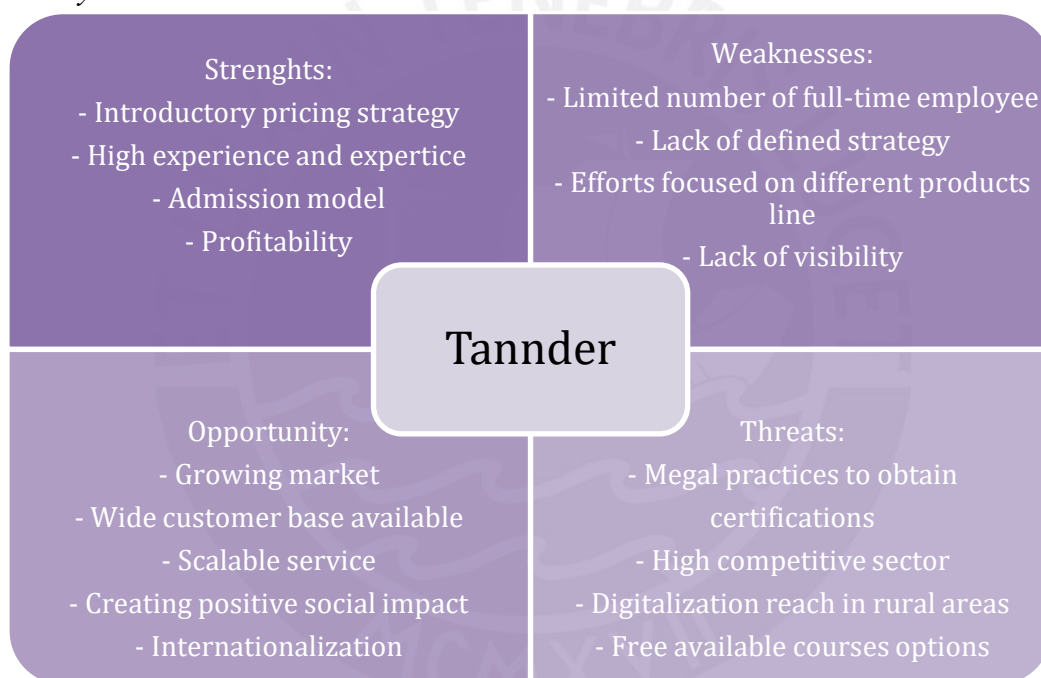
Strenghts:
- Introductory pricing strategy
- High experience and expertice
- Admission model
- Profitability

Weaknesses:
- Limited number of full-time employee
- Lack of defined strategy
- Efforts focused on different products line
- Lack of visibility

Tannder

Opportunity:
- Growing market
- Wide customer base available
- Scalable service
- Creating positive social impact
- Internationalization

Threats:
- Megal practices to obtain certifications
- High competitive sector
- Digitalization reach in rural areas
- Free available courses options